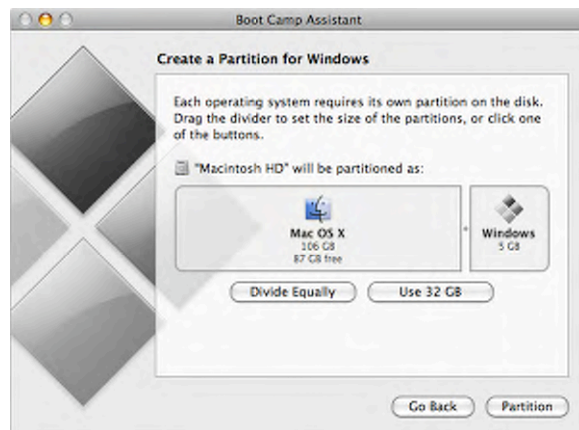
Boot Camp Assistant

Create a Partition for Windows

Each operating system requires its own partition on the disk. Drag the divider to set the size of the partitions, or click one of the buttons.

"Macintosh HD" will be partitioned as:

Mac OS X
106 GB
87 GB free

Windows
5 GB

Divide Equally

Use 32 GB

Go Back

Partition